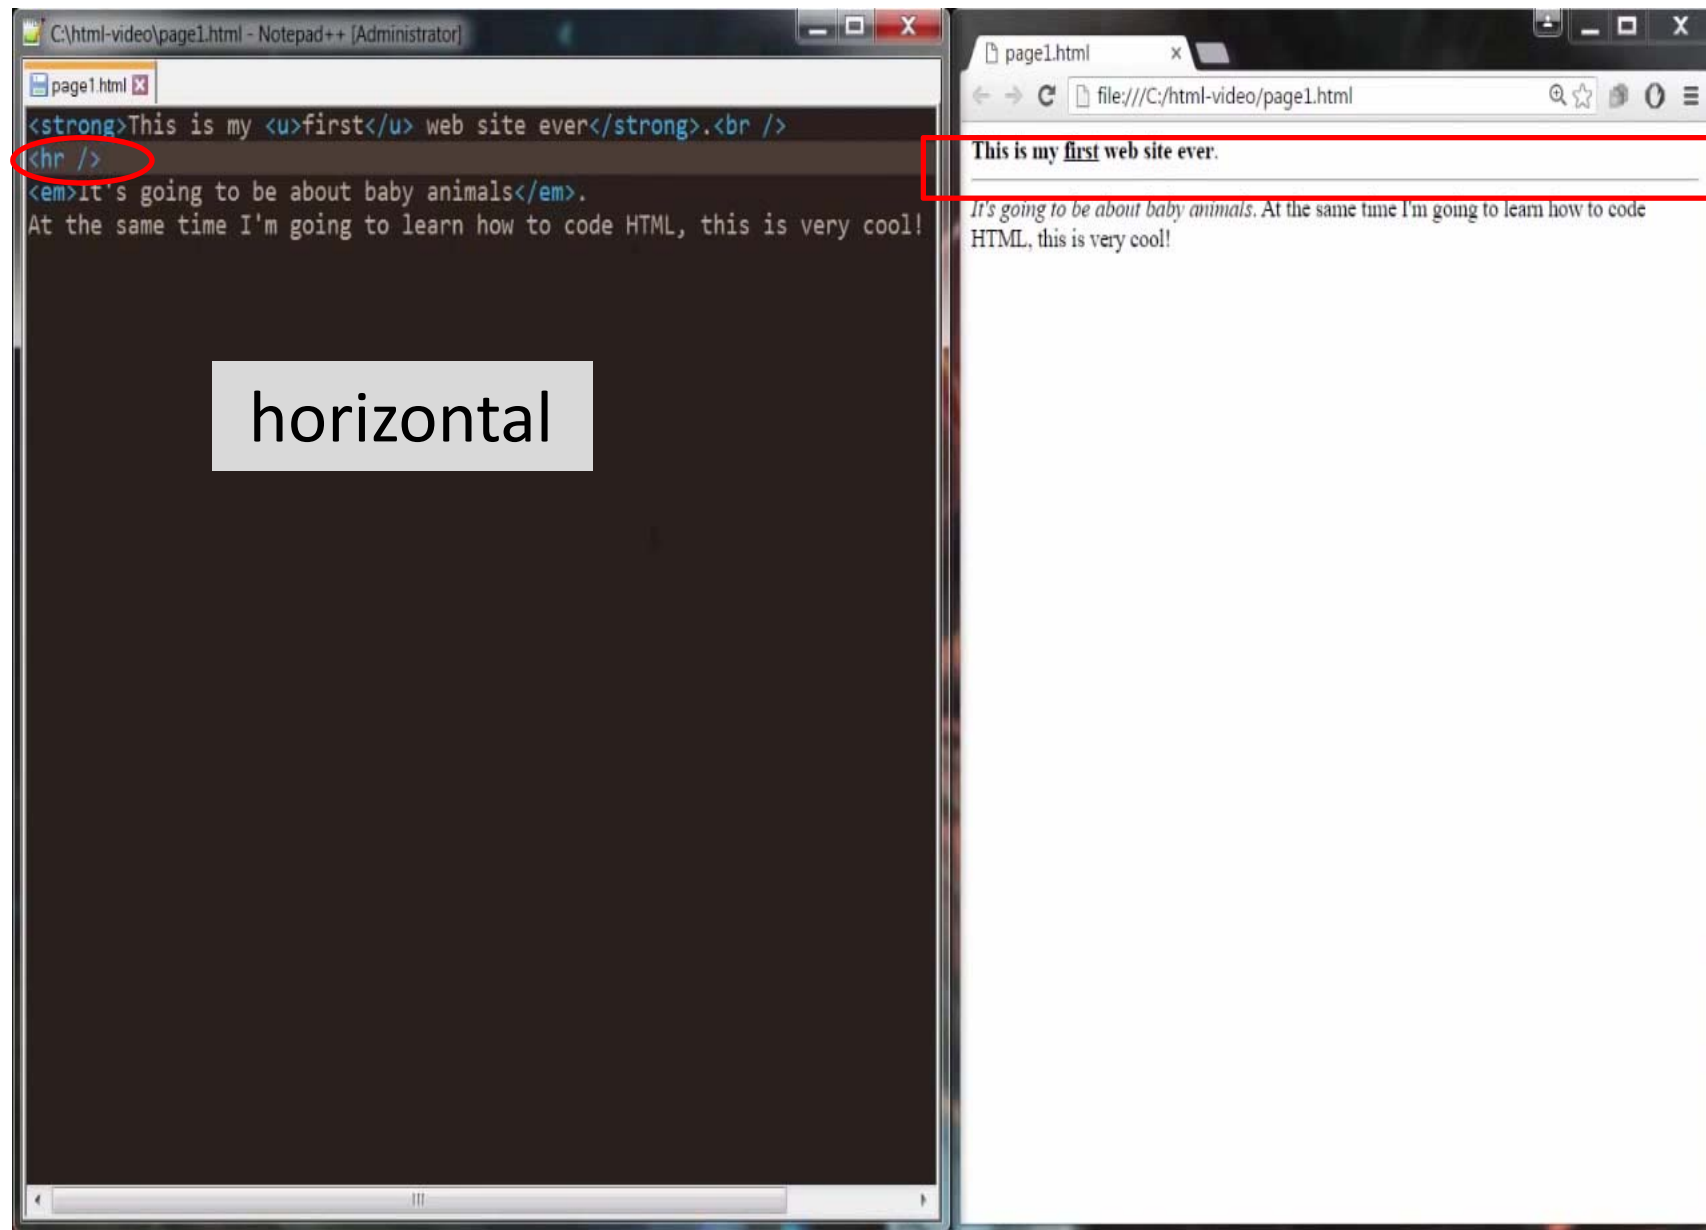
C:\html-video\page1.html - Notepad++ [Administrator]

page1.html

<strong>This is my <u>first</u> web site ever</strong>.<br />
<hr />
<em>It's going to be about baby animals</em>.
At the same time I'm going to learn how to code HTML, this is very cool!

horizontal

page1.html

file:///C:/html-video/page1.html

This is my first web site ever.

It's going to be about baby animals. At the same time I'm going to learn how to code HTML, this is very cool!